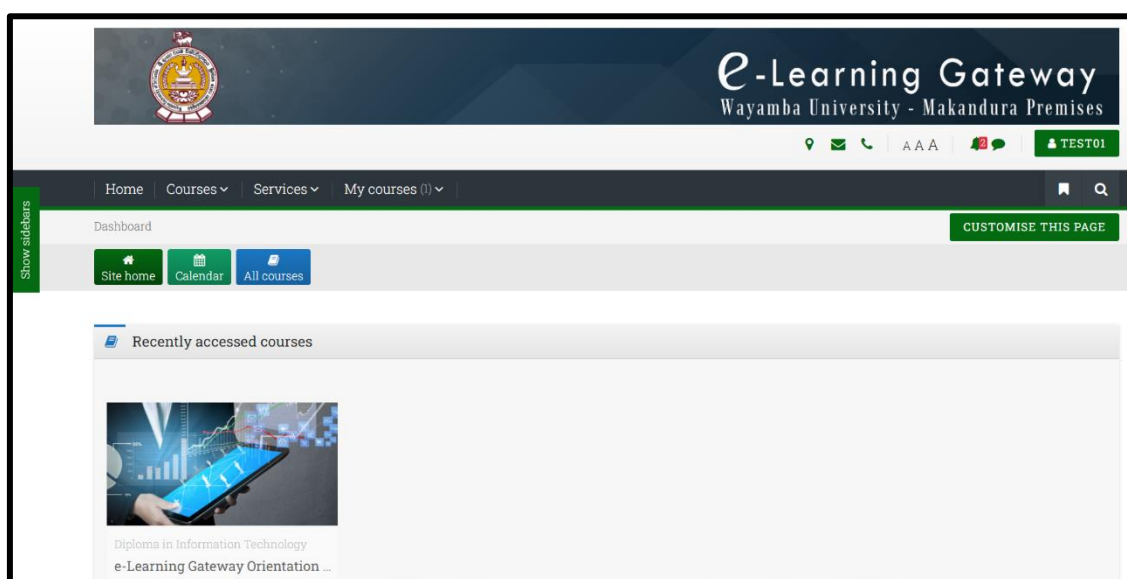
e-Learning Gateway
Wayamba University - Makandura Premises

A A A 2 TEST01

Home Courses Services My courses (1)

Show sidebars

Dashboard

CUSTOMISE THIS PAGE

Site home Calendar All courses

Recently accessed courses

Diploma in Information Technology
e-Learning Gateway Orientation ...